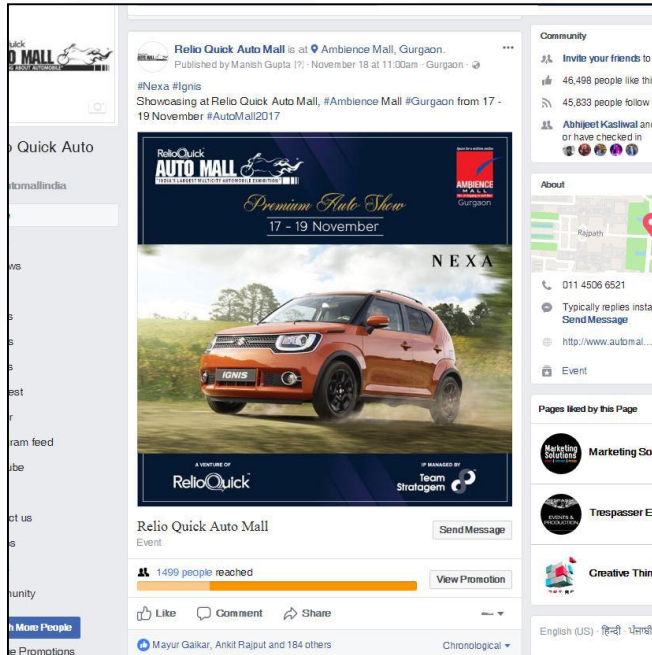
uick
TO MALL

o Quick Auto
tomallindia

ws
s
s
s
est
r
ram feed
ube
ct us
s
munity
h More People
e Promotions

Relio Quick Auto Mall is at Ambience Mall, Gurgaon.
Published by Manish Gupta [?] · November 18 at 11:00am · Gurgaon ·

#Nexa #Ignis
Showcasing at Relio Quick Auto Mall, #Ambience Mall #Gurgaon from 17 - 19 November #AutoMall2017

ReliοQuick AUTO MALL
INDIA'S LARGEST MULTICITY AUTOMOBILE EXHIBITION
AMBIENCE MALL Gurgaon
Premium Auto Show
17 - 19 November
NEXA
IGNIS
A VENTURE OF
RelioQuick
IP MANAGED BY
Team Stratagem

Relio Quick Auto Mall
Event
Send Message

1499 people reached
View Promotion

Like Comment Share

Mayur Gaikar, Ankit Rajput and 184 others
Chronological

Community
Invite your friends to
46,498 people like thi
45,833 people follow
Abhijeet Kasliwal an
or have checked in

About
Rajpath
011 4506 6521
Typically replies insta
Send Message
http://www.automal...
Event

Pages liked by this Page
Marketing So
Trespasser E
Creative Thin

English (US) · हिन्दी · ਪੰਜਾਬੀ